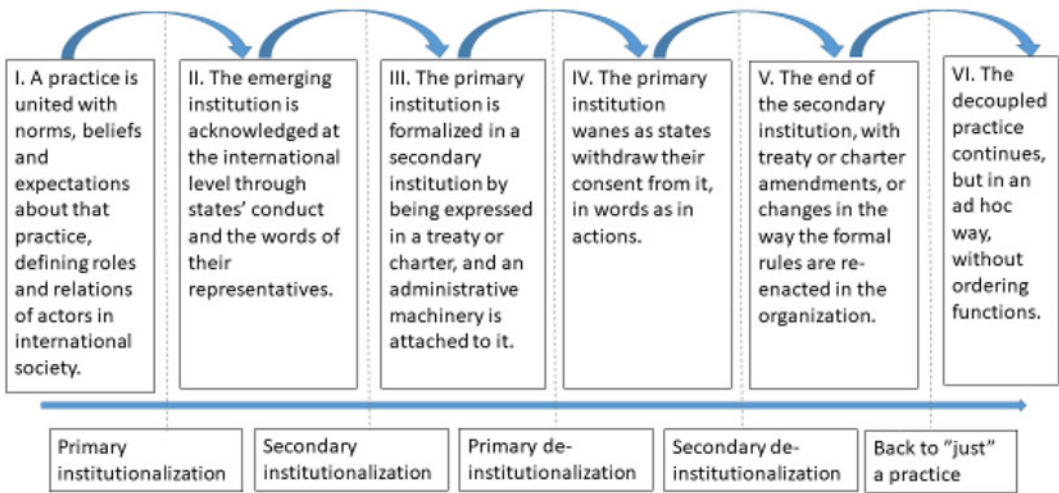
I. A practice is united with norms, beliefs and expectations about that practice, defining roles and relations of actors in international society.

II. The emerging institution is acknowledged at the international level through states' conduct and the words of their representatives.

III. The primary institution is formalized in a secondary institution by being expressed in a treaty or charter, and an administrative machinery is attached to it.

IV. The primary institution wanes as states withdraw their consent from it, in words as in actions.

V. The end of the secondary institution, with treaty or charter amendments, or changes in the way the formal rules are re-enacted in the organization.

VI. The decoupled practice continues, but in an ad hoc way, without ordering functions.

Primary institutionalization

Secondary institutionalization

Primary de-institutionalization

Secondary de-institutionalization

Back to "just" a practice